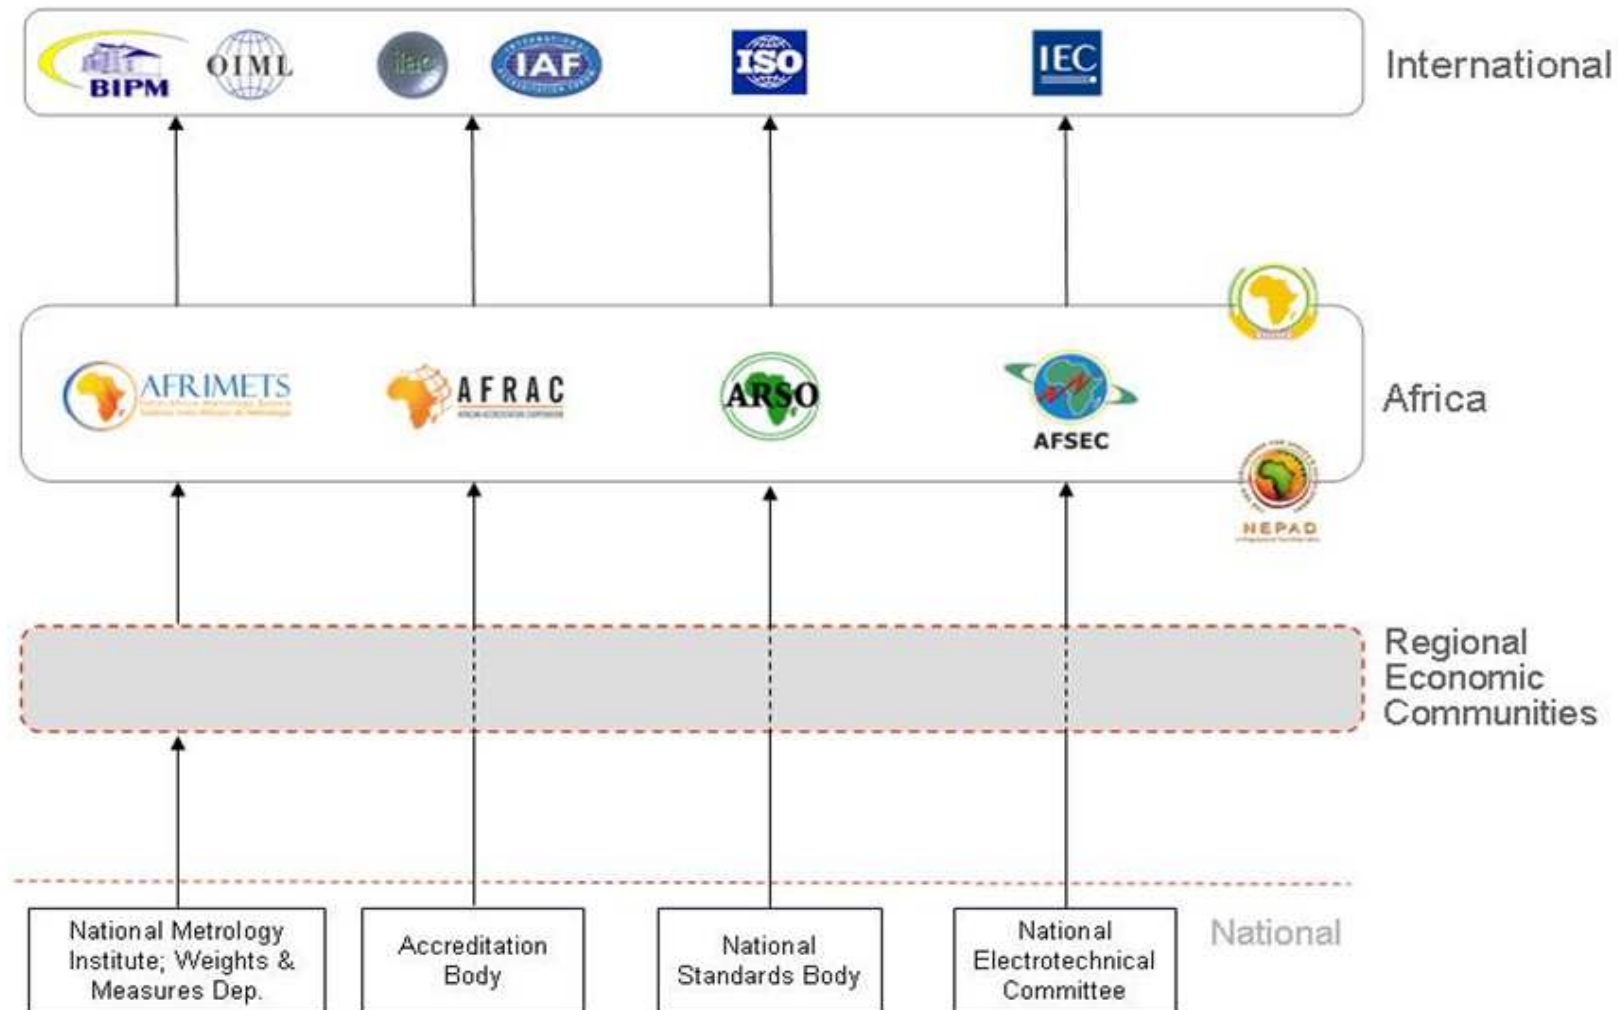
BIPM OIML ilac IAF ISO IEC

International

AFRIMETS AFRAC ARSO AFSEC

Africa

NEPAD

Regional Economic Communities

National Metrology Institute; Weights & Measures Dep.

Accreditation Body

National Standards Body

National Electrotechnical Committee

National